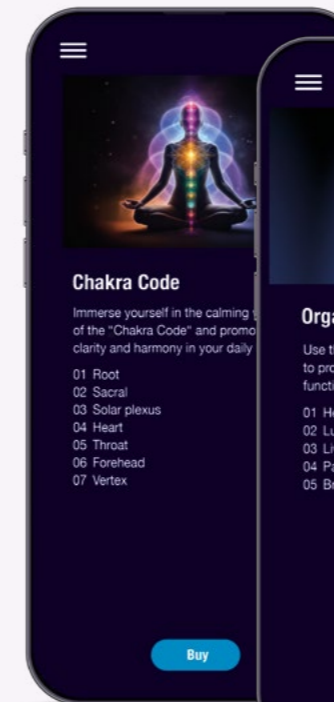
Chakra Code

Immerse yourself in the calming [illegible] of the "Chakra Code" and promo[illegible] clarity and harmony in your daily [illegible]

01 Root
02 Sacral
03 Solar plexus
04 Heart
05 Throat
06 Forehead
07 Vertex

Buy

Orga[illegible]

Use t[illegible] to pro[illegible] functi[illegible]

01 H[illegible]
02 Lu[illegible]
03 Li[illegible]
04 Pa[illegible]
05 Bo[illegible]